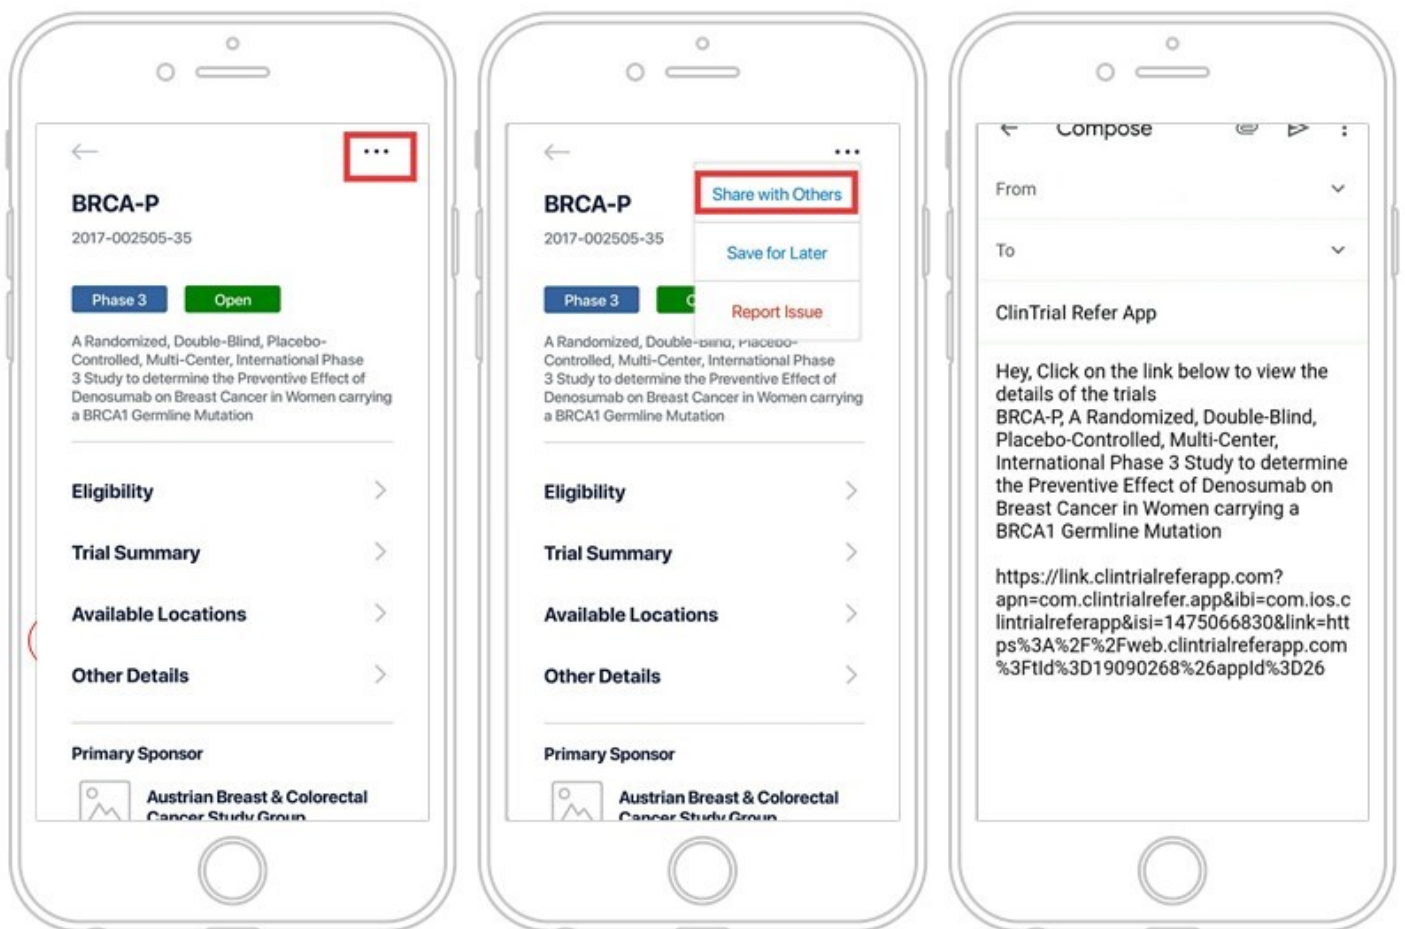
BRCA-P

2017-002505-35

Phase 3

Open

A Randomized, Double-Blind, Placebo-Controlled, Multi-Center, International Phase 3 Study to determine the Preventive Effect of Denosumab on Breast Cancer in Women carrying a BRCA1 Germline Mutation

Eligibility

Trial Summary

Available Locations

Other Details

Primary Sponsor

Austrian Breast & Colorectal Cancer Study Group

BRCA-P

2017-002505-35

Share with Others

Save for Later

Report Issue

Phase 3

A Randomized, Double-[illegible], Placebo-Controlled, Multi-Center, International Phase 3 Study to determine the Preventive Effect of Denosumab on Breast Cancer in Women carrying a BRCA1 Germline Mutation

Eligibility

Trial Summary

Available Locations

Other Details

Primary Sponsor

Austrian Breast & Colorectal Cancer Study Group

Compose

From

To

ClinTrial Refer App

Hey, Click on the link below to view the details of the trials
BRCA-P, A Randomized, Double-Blind, Placebo-Controlled, Multi-Center, International Phase 3 Study to determine the Preventive Effect of Denosumab on Breast Cancer in Women carrying a BRCA1 Germline Mutation

https://link.clintrialreferapp.com?apn=com.clintrialrefer.app&ibi=com.ios.clintrialreferapp&isi=1475066830&link=https%3A%2F%2Fweb.clintrialreferapp.com%3FtId%3D19090268%26appId%3D26